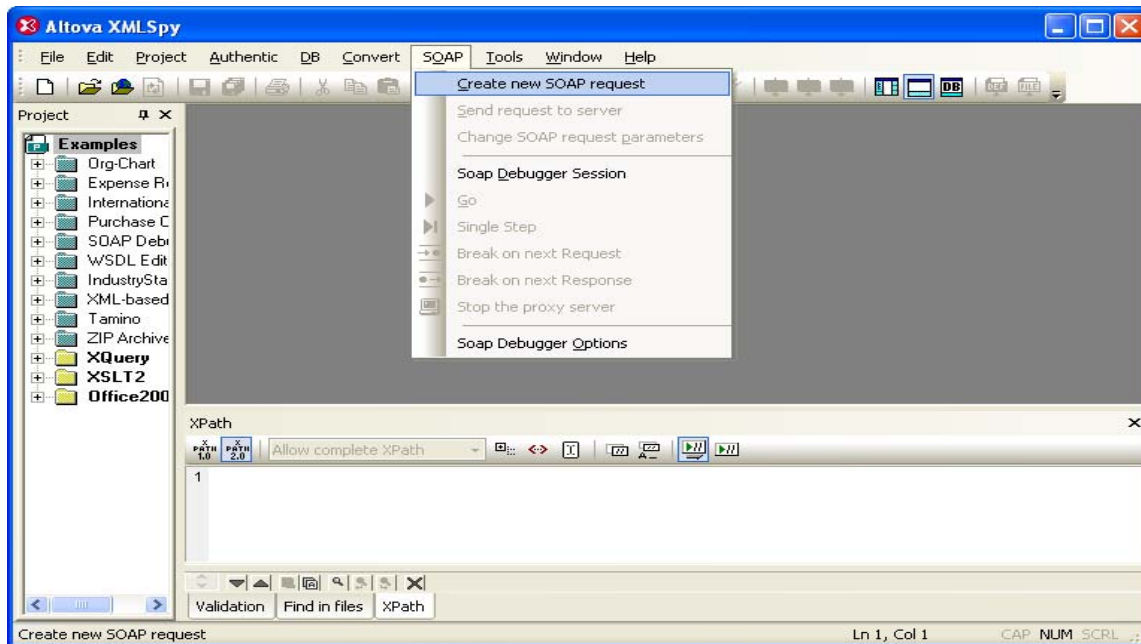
Altova XMLSpy

File Edit Project Authentic DB Convert SOAP Tools Window Help

Project

Examples
Org-Chart
Expense R
Internationa
Purchase C
SOAP Deb
WSDL Edit
IndustrySta
XML-based
Tamino
ZIP Archive
XQuery
XSLT2
Office200

Create new SOAP request
Send request to server
Change SOAP request parameters
Soap Debugger Session
Go
Single Step
Break on next Request
Break on next Response
Stop the proxy server
Soap Debugger Options

XPath

XPATH 1.0 XPATH 2.0 Allow complete XPath

1

Validation Find in files XPath

Create new SOAP request Ln 1, Col 1 CAP NUM SCRL